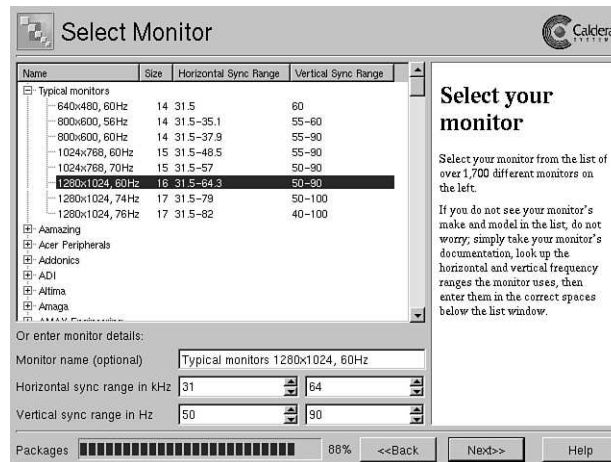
Select Monitor

Caldera SYSTEMS

| Name | Size | Horizontal Sync Range | Vertical Sync Range |
|---|---|---|---|
| Typical monitors | | | |
| 640x480, 60Hz | 14 | 31.5 | 60 |
| 800x600, 56Hz | 14 | 31.5–35.1 | 55–60 |
| 800x600, 60Hz | 14 | 31.5–37.9 | 55–90 |
| 1024x768, 60Hz | 15 | 31.5–48.5 | 55–90 |
| 1024x768, 70Hz | 15 | 31.5–57 | 50–90 |
| 1280x1024, 60Hz | 16 | 31.5–64.3 | 50–90 |
| 1280x1024, 74Hz | 17 | 31.5–79 | 50–100 |
| 1280x1024, 76Hz | 17 | 31.5–82 | 40–100 |
| Aamazing | | | |
| Acer Peripherals | | | |
| Addonics | | | |
| ADI | | | |
| Altima | | | |
| Amaga | | | |
| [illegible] | | | |

Or enter monitor details:

Monitor name (optional) Typical monitors 1280x1024, 60Hz

Horizontal sync range in kHz 31 64

Vertical sync range in Hz 50 90

Select your monitor

Select your monitor from the list of over 1,700 different monitors on the left.

If you do not see your monitor's make and model in the list, do not worry; simply take your monitor's documentation, look up the horizontal and vertical frequency ranges the monitor uses, then enter them in the correct spaces below the list window.

Packages 88% <<Back Next>> Help